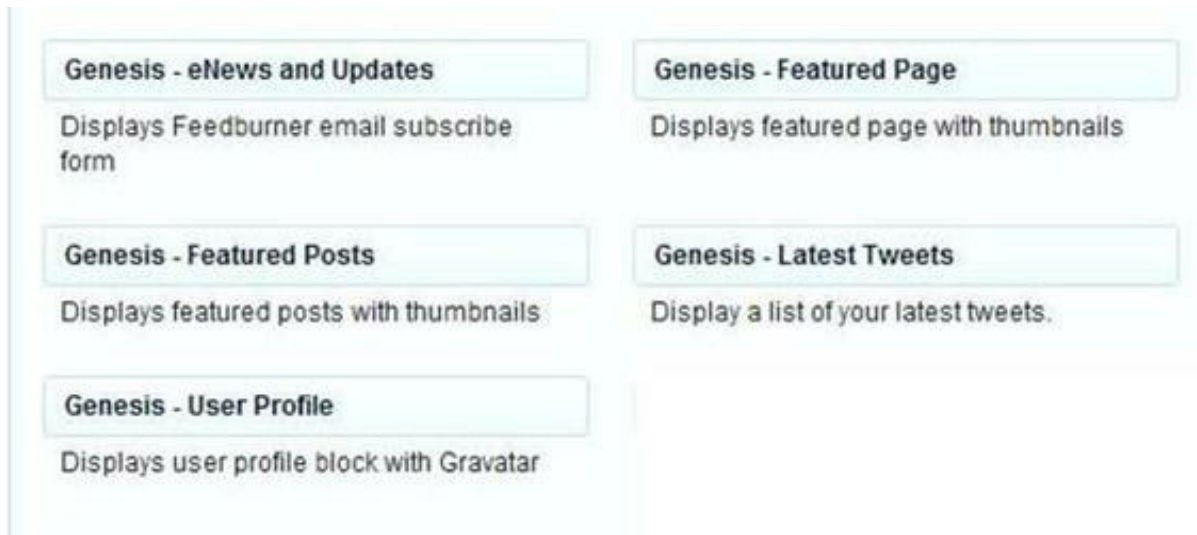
Genesis - eNews and Updates

Displays Feedburner email subscribe form

Genesis - Featured Page

Displays featured page with thumbnails

Genesis - Featured Posts

Displays featured posts with thumbnails

Genesis - Latest Tweets

Display a list of your latest tweets.

Genesis - User Profile

Displays user profile block with Gravatar